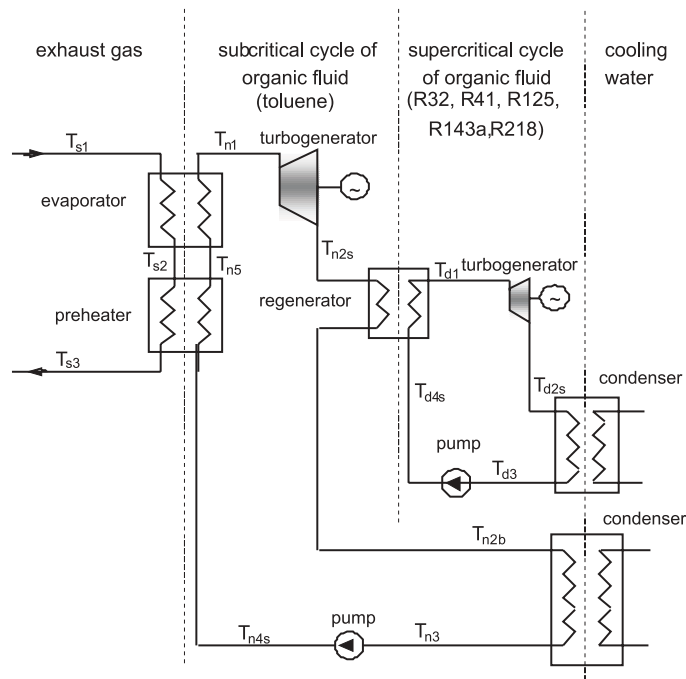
exhaust gas

subcritical cycle of organic fluid (toluene)

supercritical cycle of organic fluid (R32, R41, R125, R143a,R218)

cooling water

$T_{s1}$

$T_{n1}$

turbogenerator

evaporator

$T_{n2s}$

$T_{s2}$

$T_{n5}$

$T_{d1}$

turbogenerator

preheater

regenerator

$T_{s3}$

$T_{d4s}$

$T_{d2s}$

condenser

pump

$T_{d3}$

condenser

$T_{n2b}$

pump

$T_{n4s}$

$T_{n3}$